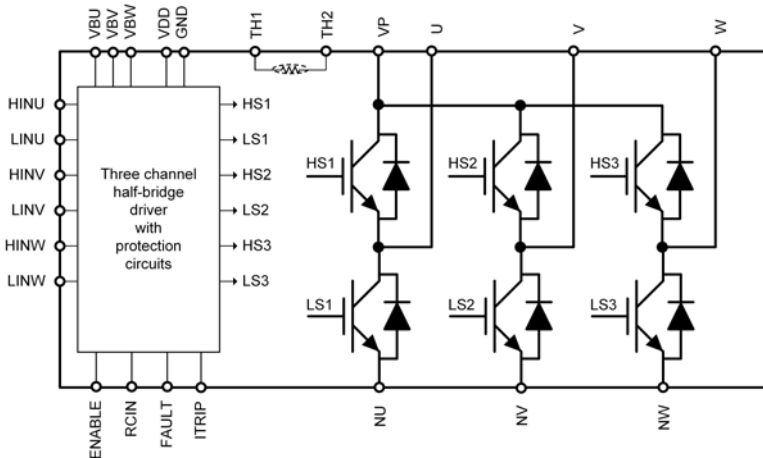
VBU VBV VBW VDD GND TH1 TH2 VP U V W

HINU
LINU
HINV
LINV
HINW
LINW

Three channel half-bridge driver with protection circuits

HS1
LS1
HS2
LS2
HS3
LS3

HS1 HS2 HS3
LS1 LS2 LS3

ENABLE RCIN FAULT ITRIP NU NV NW